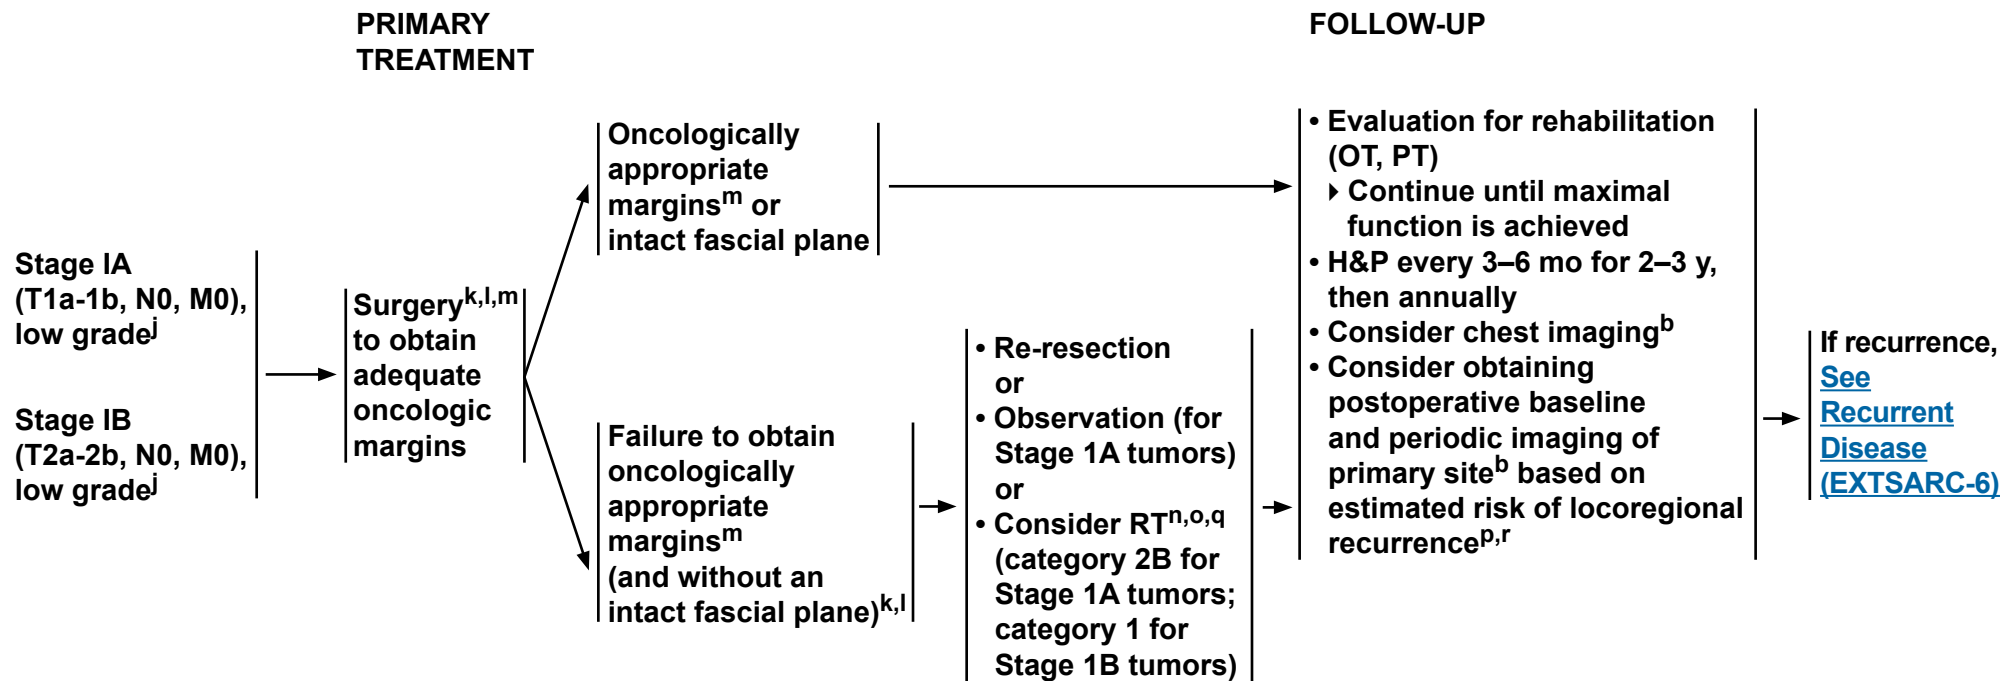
PRIMARY TREATMENT

FOLLOW-UP

Stage IA (T1a-1b, N0, M0), low grade$^{j}$

Stage IB (T2a-2b, N0, M0), low grade$^{j}$

Surgery$^{k,l,m}$ to obtain adequate oncologic margins

Oncologically appropriate margins$^{m}$ or intact fascial plane

Failure to obtain oncologically appropriate margins$^{m}$ (and without an intact fascial plane)$^{k,l}$

• Re-resection or
• Observation (for Stage 1A tumors) or
• Consider RT$^{n,o,q}$ (category 2B for Stage 1A tumors; category 1 for Stage 1B tumors)

• Evaluation for rehabilitation (OT, PT)
‣ Continue until maximal function is achieved
• H&P every 3–6 mo for 2–3 y, then annually
• Consider chest imaging$^{b}$
• Consider obtaining postoperative baseline and periodic imaging of primary site$^{b}$ based on estimated risk of locoregional recurrence$^{p,r}$

If recurrence, See Recurrent Disease (EXTSARC-6)